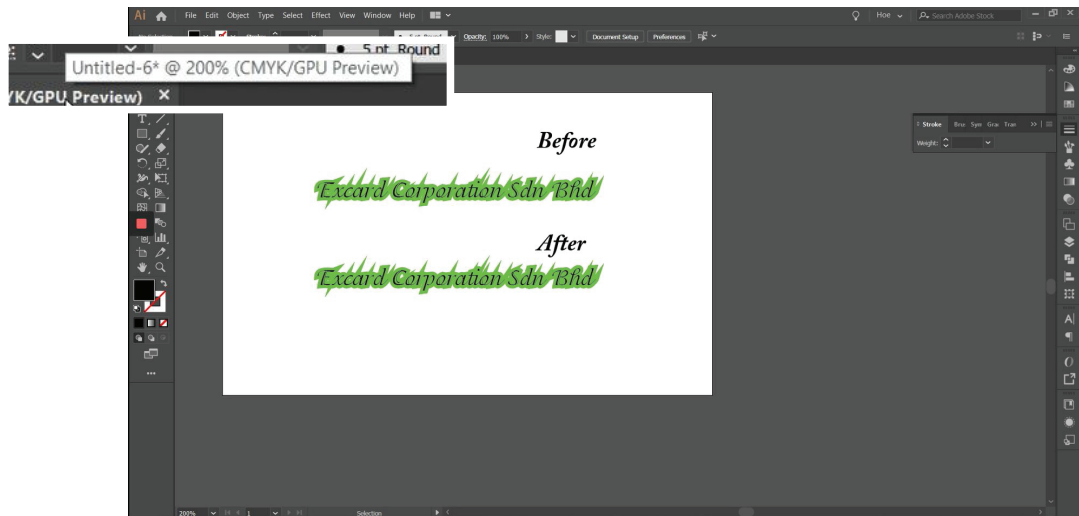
Ai File Edit Object Type Select Effect View Window Help

Hoe Search Adobe Stock

5 pt. Round

Opacity: 100% Style: Document Setup Preferences

Untitled-6* @ 200% (CMYK/GPU Preview)

K/GPU Preview) ×

Before

Excard Corporation Sdn Bhd

After

Excard Corporation Sdn Bhd

Stroke Bru Sym Gra Tra

Weight:

200% 1 Selection